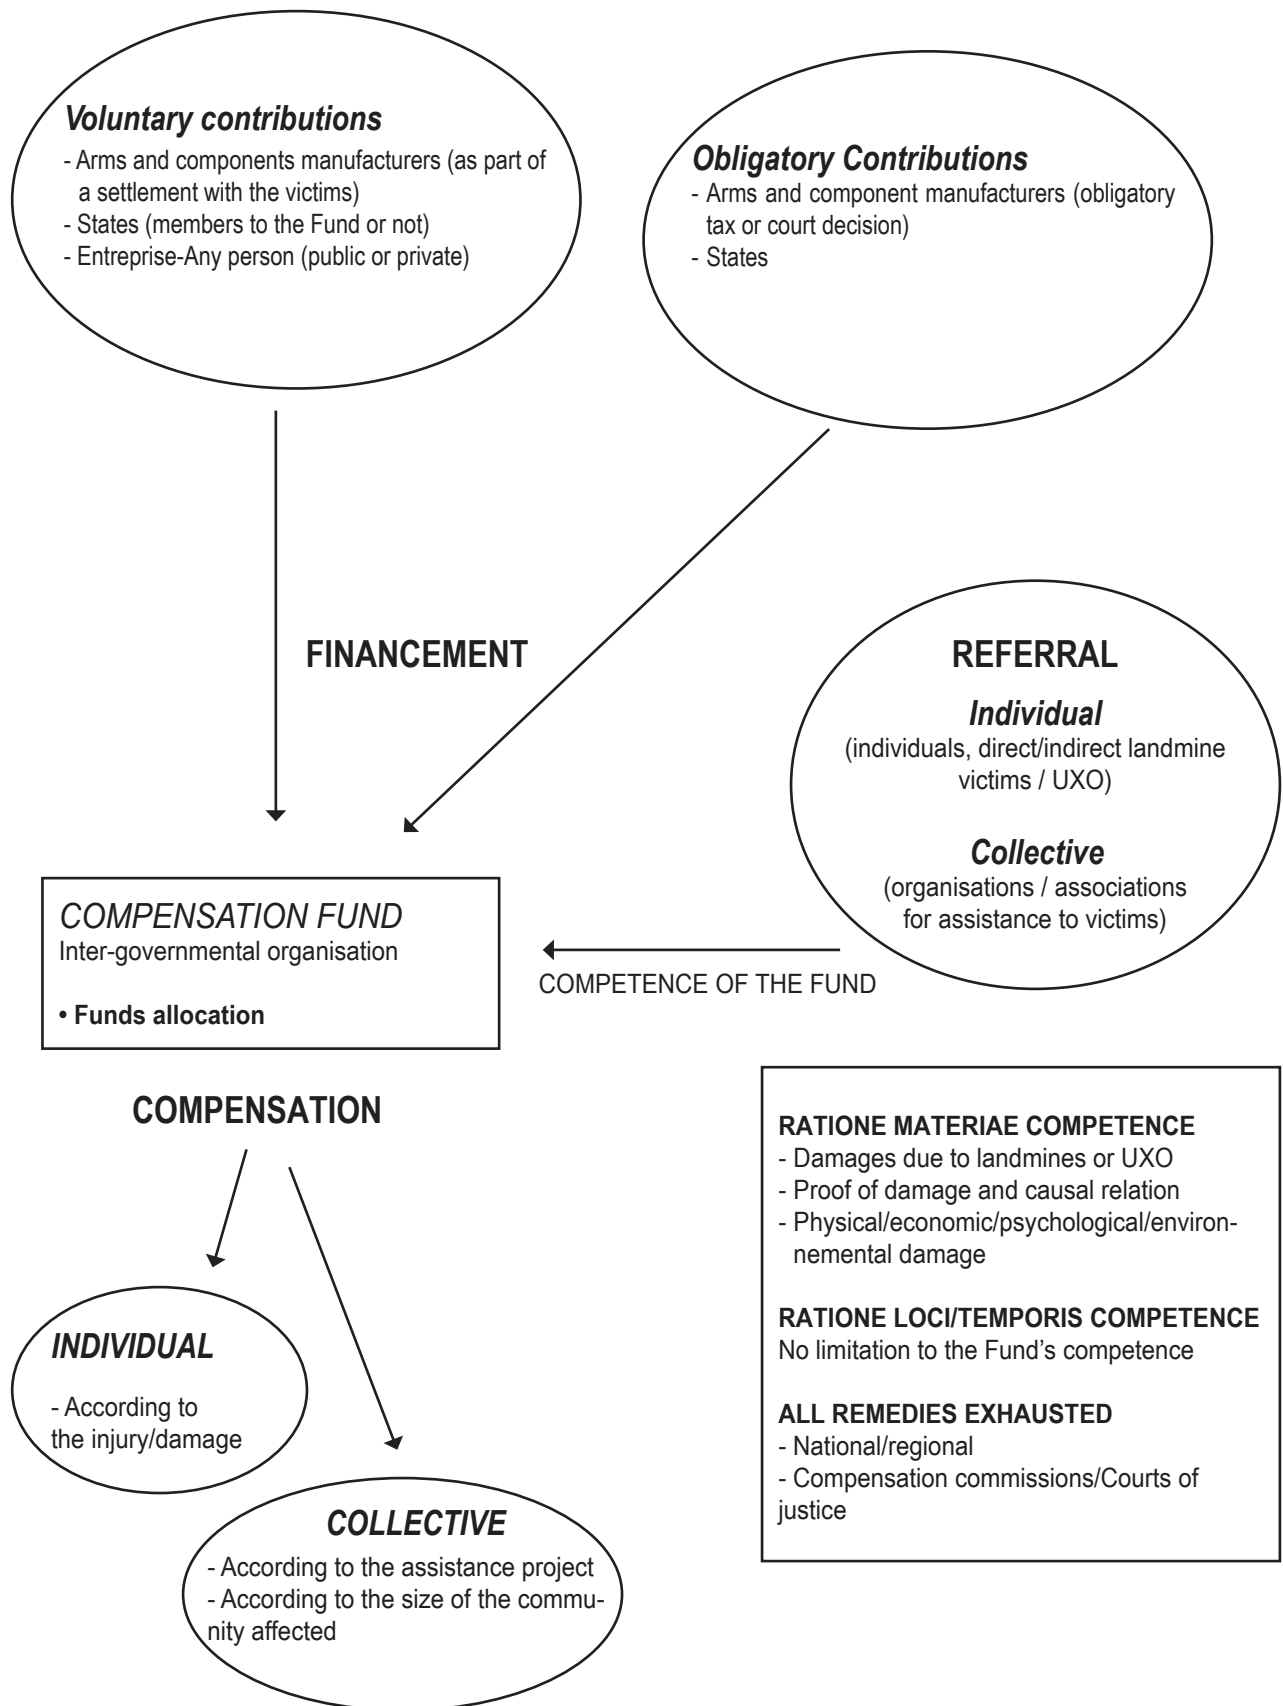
Voluntary contributions
- Arms and components manufacturers (as part of a settlement with the victims)
- States (members to the Fund or not)
- Entreprise-Any person (public or private)

Obligatory Contributions
- Arms and component manufacturers (obligatory tax or court decision)
- States

FINANCEMENT

REFERRAL
Individual
(individuals, direct/indirect landmine victims / UXO)

Collective
(organisations / associations for assistance to victims)

COMPENSATION FUND
Inter-governmental organisation

• Funds allocation

COMPETENCE OF THE FUND

COMPENSATION

RATIONE MATERIAE COMPETENCE
- Damages due to landmines or UXO
- Proof of damage and causal relation
- Physical/economic/psychological/environnemental damage

RATIONE LOCI/TEMPORIS COMPETENCE
No limitation to the Fund's competence

ALL REMEDIES EXHAUSTED
- National/regional
- Compensation commissions/Courts of justice

INDIVIDUAL
- According to the injury/damage

COLLECTIVE
- According to the assistance project
- According to the size of the community affected